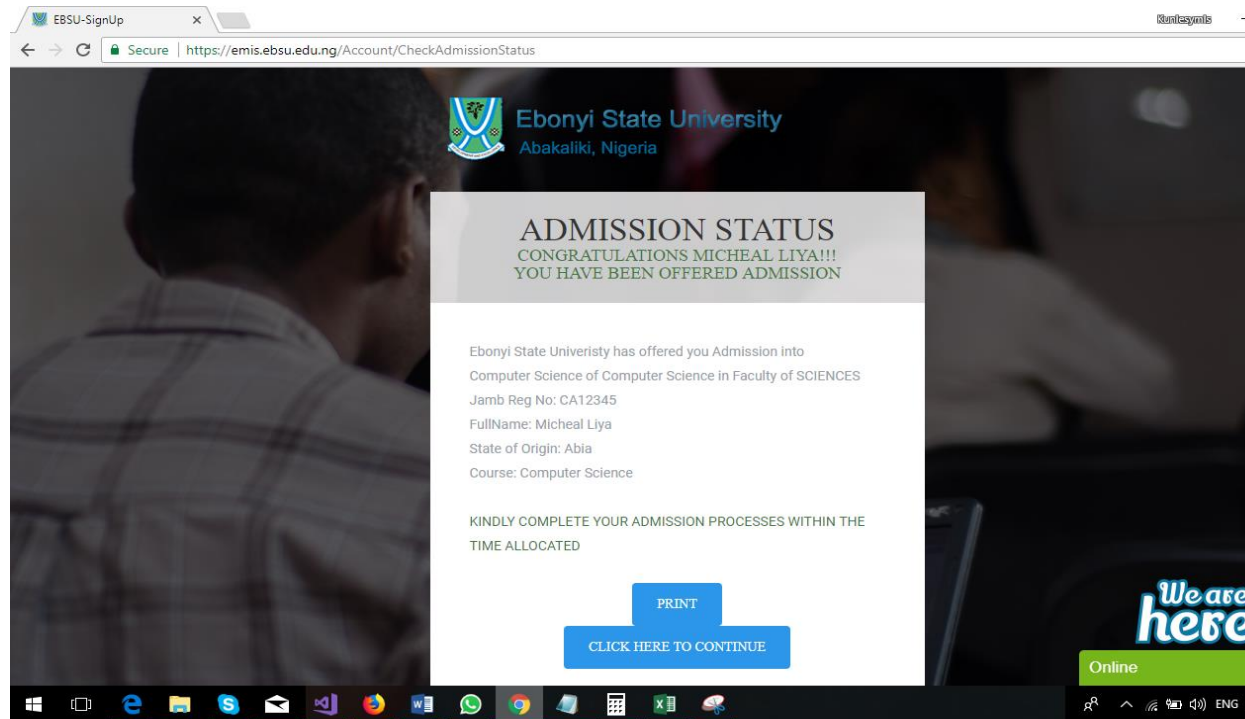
EBSU-SignUp ×

Runlesymls

Secure | https://emis.ebsu.edu.ng/Account/CheckAdmissionStatus

Ebonyi State University
Abakaliki, Nigeria

ADMISSION STATUS
CONGRATULATIONS MICHEAL LIYA!!!
YOU HAVE BEEN OFFERED ADMISSION

Ebonyi State Univeristy has offered you Admission into Computer Science of Computer Science in Faculty of SCIENCES
Jamb Reg No: CA12345
FullName: Micheal Liya
State of Origin: Abia
Course: Computer Science

KINDLY COMPLETE YOUR ADMISSION PROCESSES WITHIN THE TIME ALLOCATED

PRINT

CLICK HERE TO CONTINUE

We are here

Online

ENG